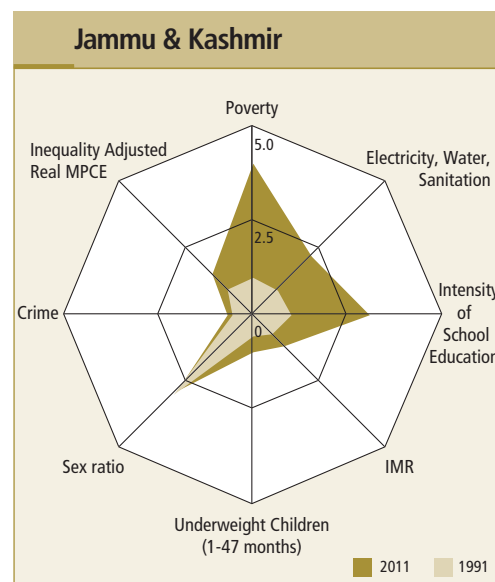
Jammu & Kashmir

Poverty

5.0

2.5

0

Electricity, Water, Sanitation

Intensity of School Education

IMR

Underweight Children (1-47 months)

Sex ratio

Crime

Inequality Adjusted Real MPCE

2011

1991